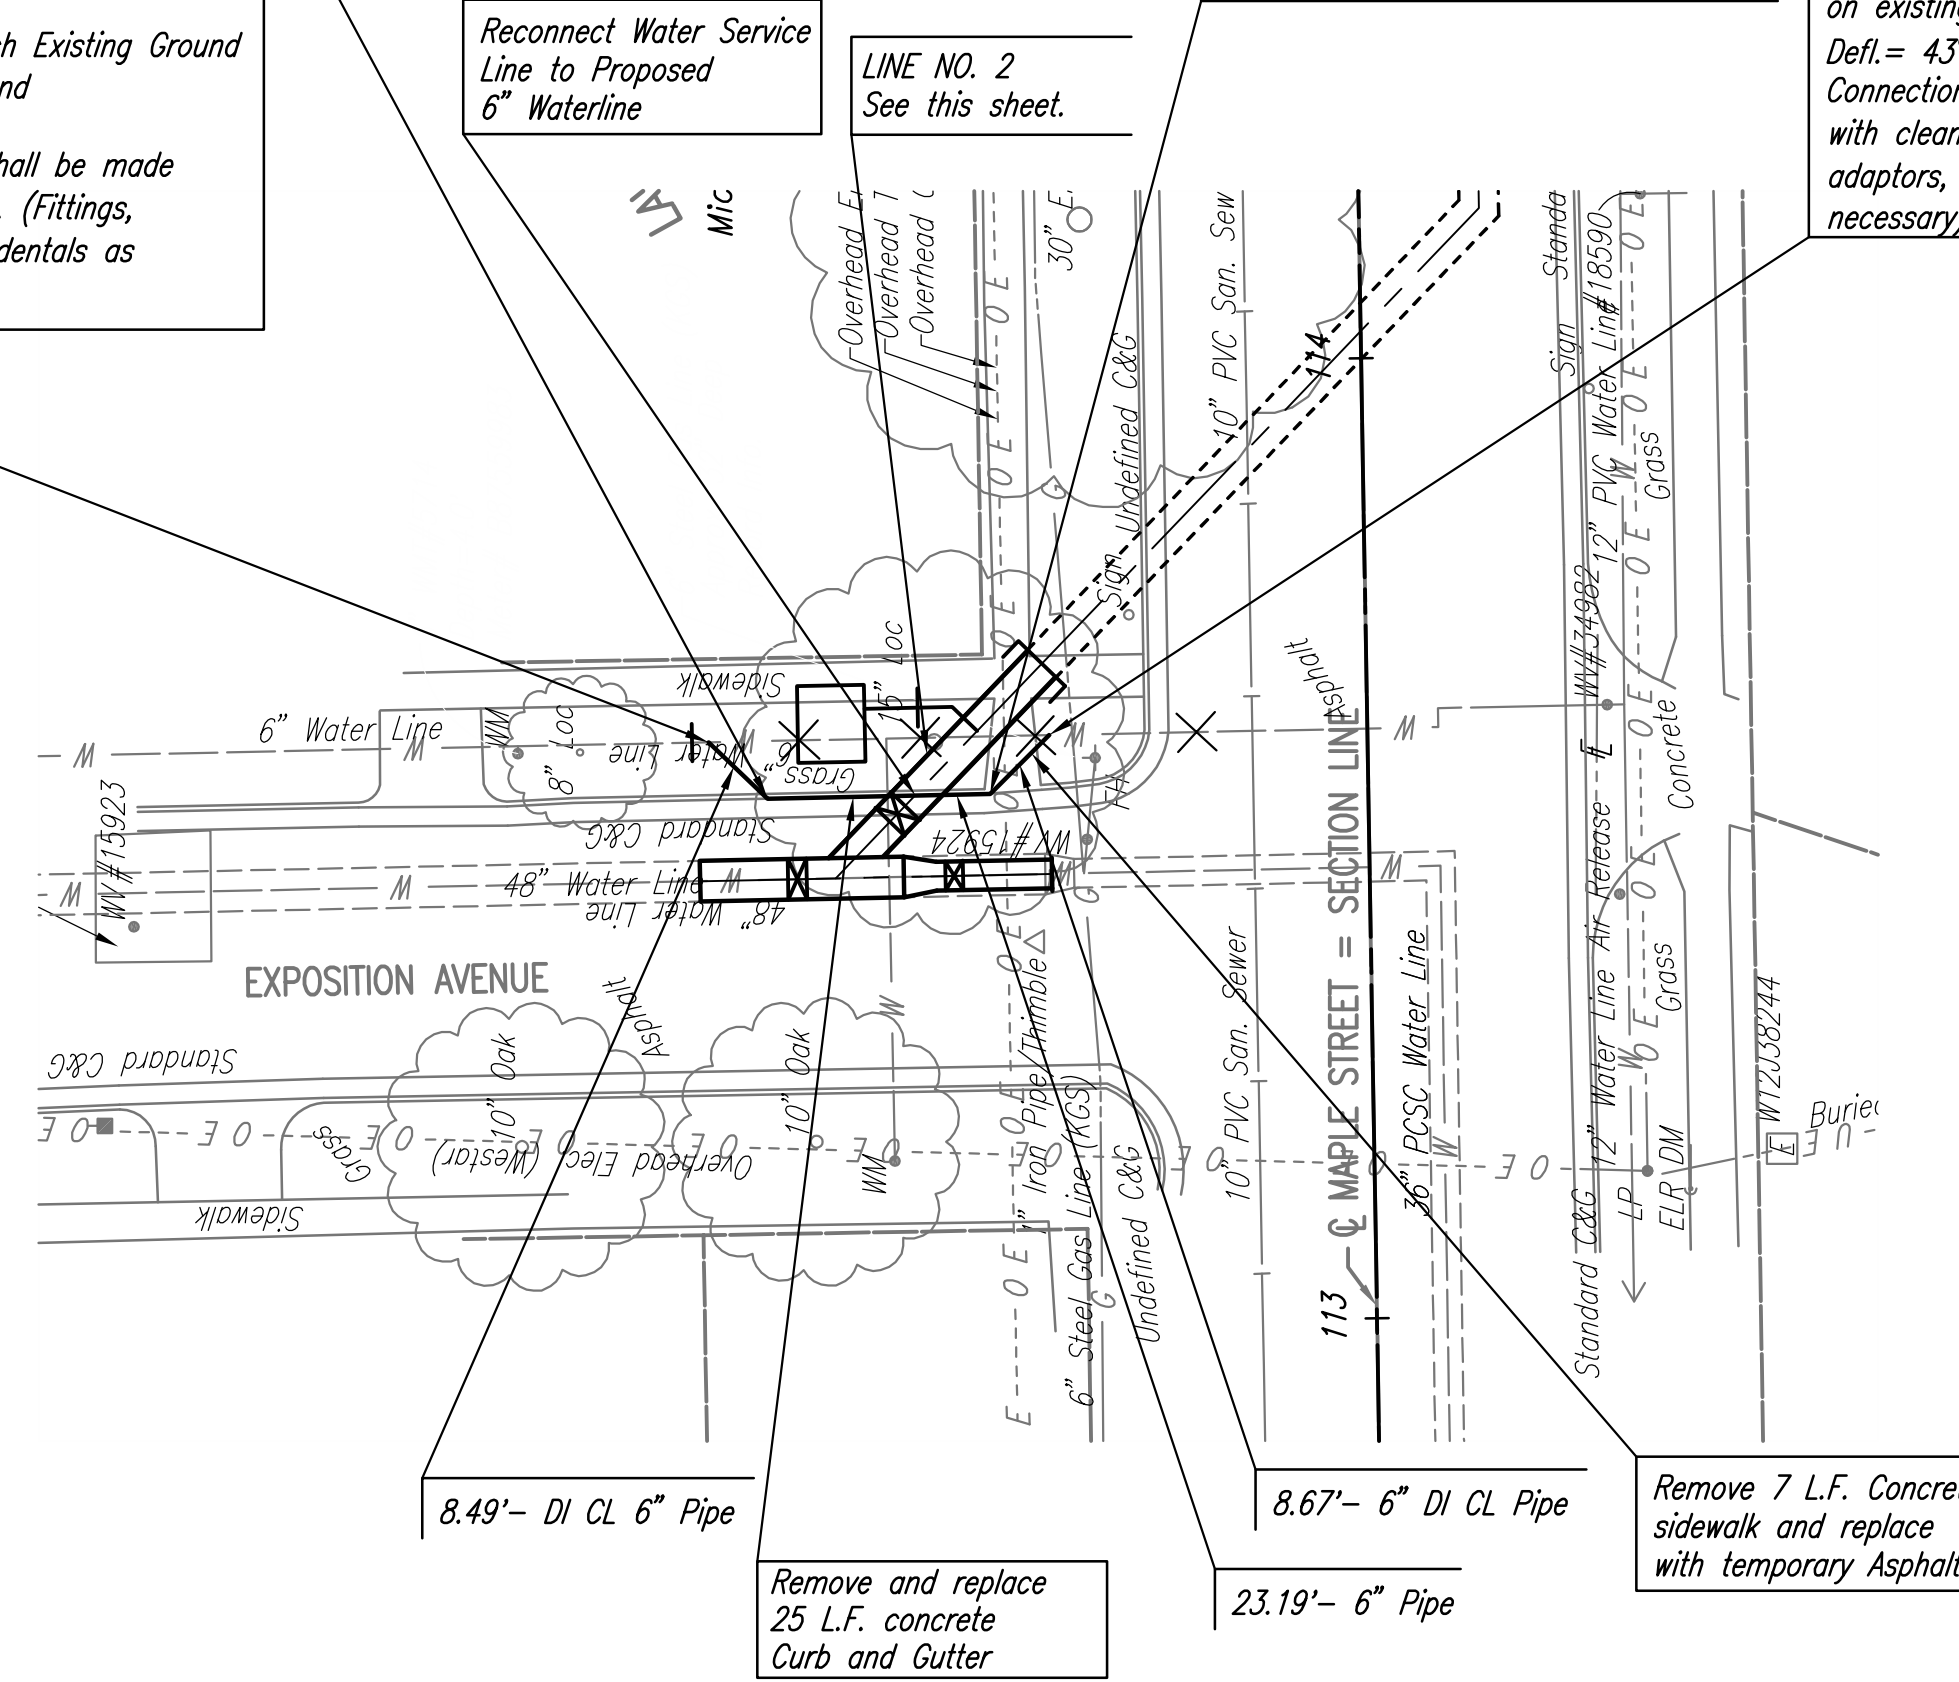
h Existing Ground
nd

hall be made
. (Fittings,
dentals as

Reconnect Water Service Line to Proposed 6" Waterline

LINE NO. 2
See this sheet.

on existing
Defl.= 43
Connection
with clear
adaptors,
necessary

Mic

Overhead E
Overhead T
Overhead

30" E

10" PVC San. Sew

114

Standa
Sign
12" PVC Water Line #18590
Grass

Undefined C&G
Sign
Loc
15"
Sidewalk
6" Water Line
WM
Loc
8"
6" Water Line
Grass
Standard C&G
WV #15924
M
Asphalt
WV #34982
Concrete

WV #15923
48" Water Line
48" Water Line

= SECTION LINE
MAPLE STREET

EXPOSITION AVENUE
Asphalt
Standard C&G
10" Oak
10" Oak
Grass
Overhead Elec (Westar)
WM
Iron Pipe/Thimble
Steel Gas Line (KGS)
6" Steel Gas Line
Undefined C&G
10" PVC San. Sewer
36" PCSC Water Line
113
Water Line Air Release
12" Water Line
Grass
Standard C&G
LP
ELR DM
WT2J38244
Buried
Sidewalk

8.49'– DI CL 6" Pipe

Remove and replace 25 L.F. concrete Curb and Gutter

23.19'– 6" Pipe

8.67'– 6" DI CL Pipe

Remove 7 L.F. Concre
sidewalk and replace
with temporary Asphal